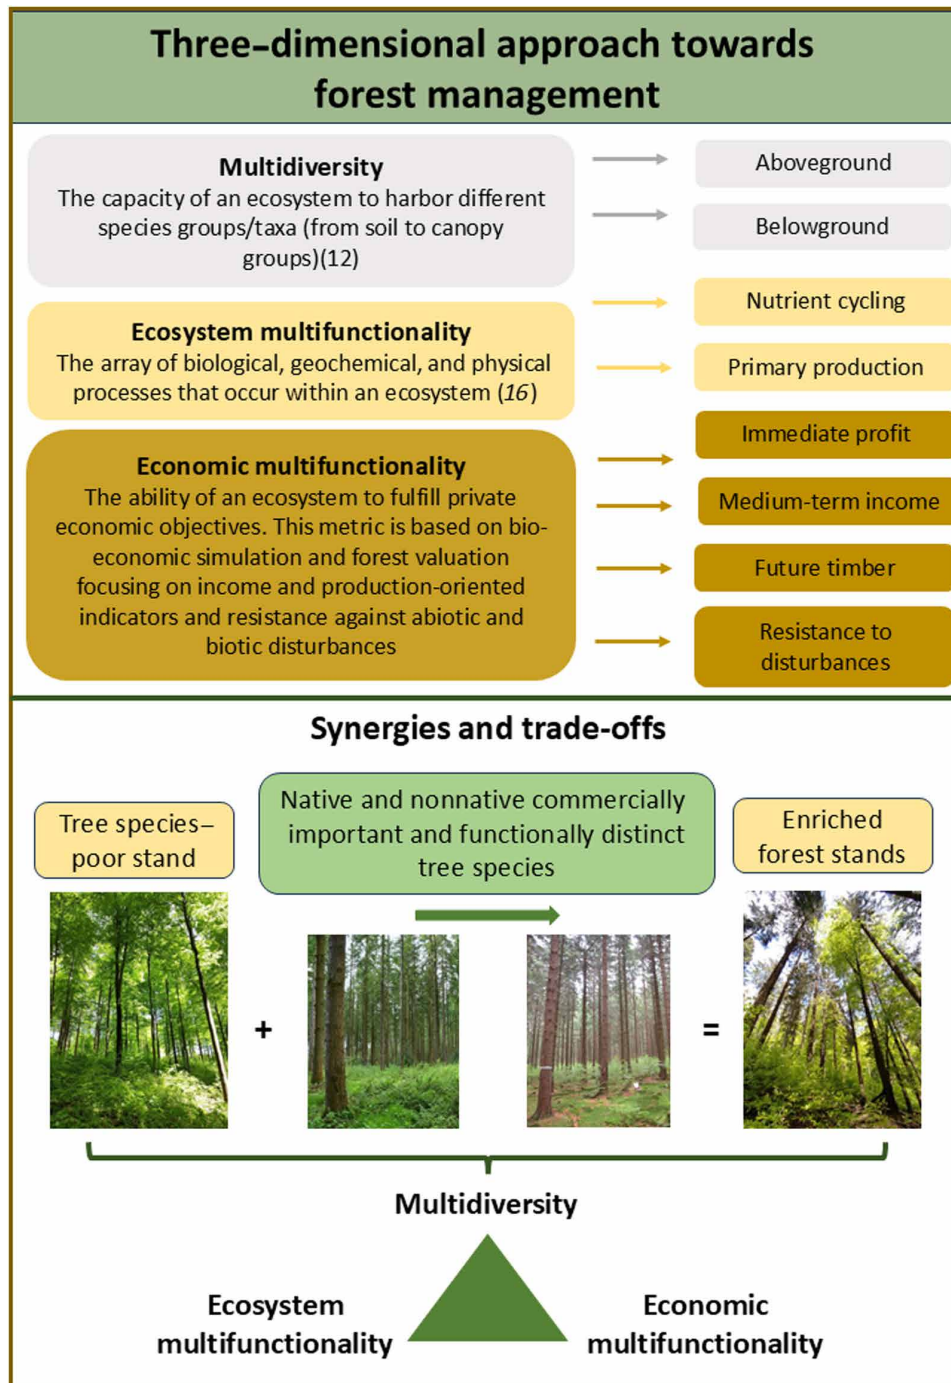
Three-dimensional approach towards forest management

Multidiversity
The capacity of an ecosystem to harbor different species groups/taxa (from soil to canopy groups)(12)

Aboveground

Belowground

Ecosystem multifunctionality
The array of biological, geochemical, and physical processes that occur within an ecosystem (16)

Nutrient cycling

Primary production

Economic multifunctionality
The ability of an ecosystem to fulfill private economic objectives. This metric is based on bio-economic simulation and forest valuation focusing on income and production-oriented indicators and resistance against abiotic and biotic disturbances

Immediate profit

Medium-term income

Future timber

Resistance to disturbances

Synergies and trade-offs

Tree species–poor stand

Native and nonnative commercially important and functionally distinct tree species

Enriched forest stands

+

=

Multidiversity

Ecosystem multifunctionality

Economic multifunctionality